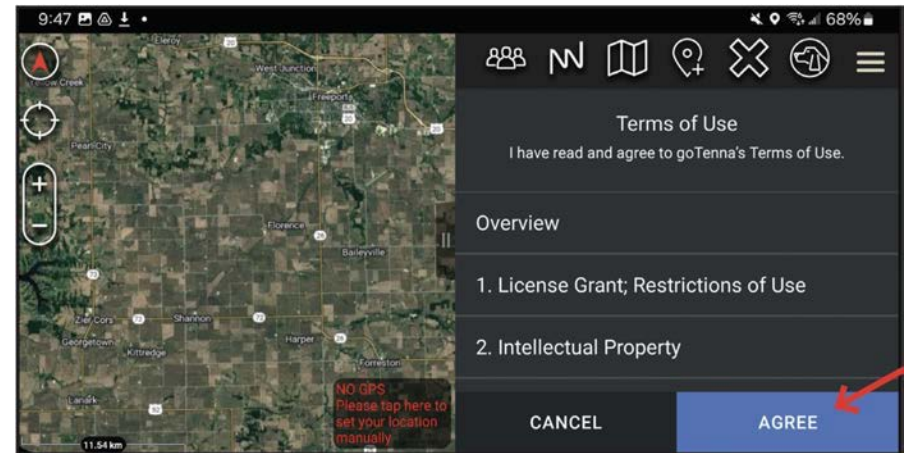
9:47 68%

Eleroy
West Junction
Freeport
Yellow Creek
Pearl City
Florence
Baileyville
Zier Cors
Shannon
Georgetown
Kittredge
Harper
Forreston
Lanark
11.54 km
20
20
20
26
26
20
73
72
72
72
NO GPS
Please tap here to set your location manually

Terms of Use
I have read and agree to goTenna's Terms of Use.

Overview

1. License Grant; Restrictions of Use

2. Intellectual Property

CANCEL
AGREE